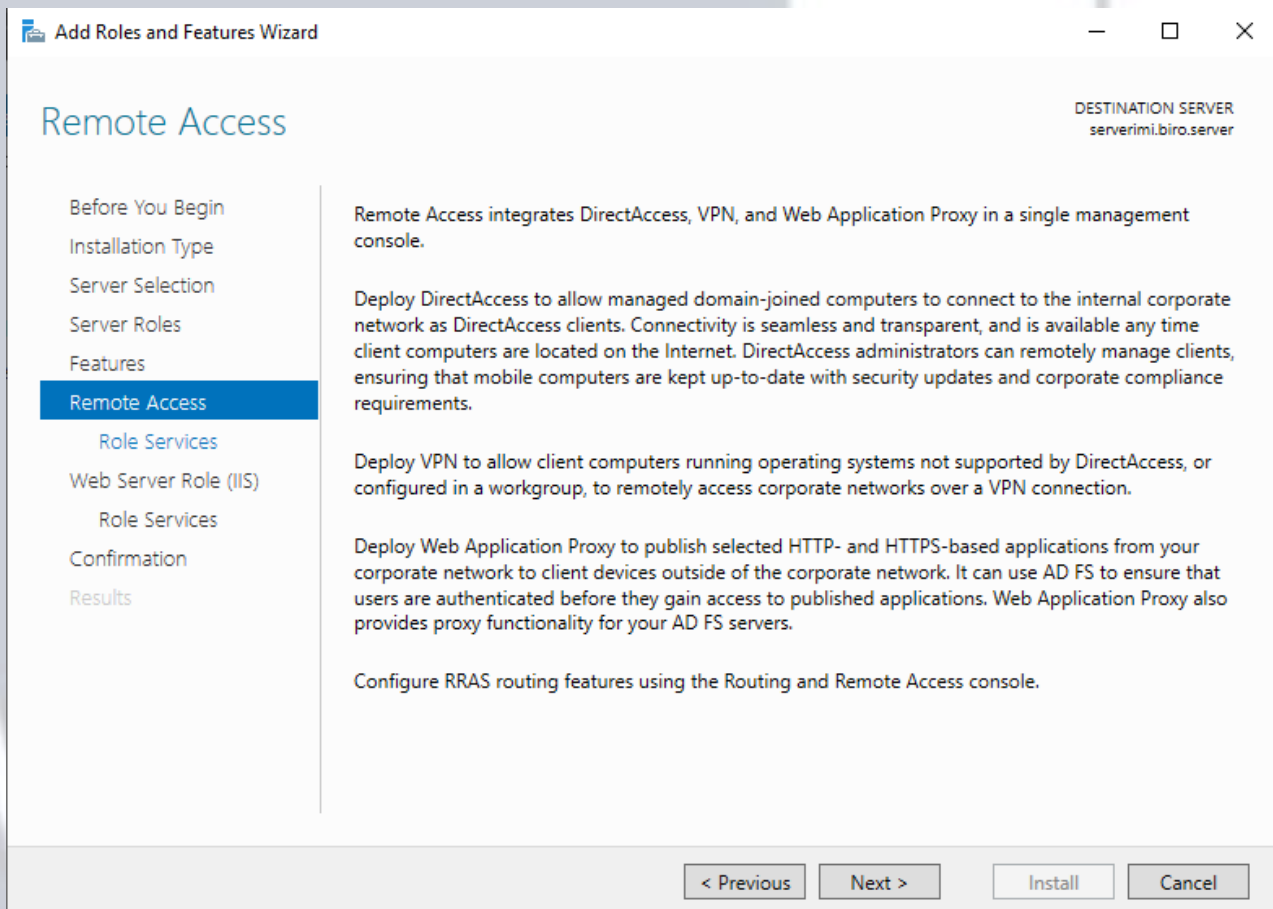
Add Roles and Features Wizard

Remote Access

DESTINATION SERVER
serverimi.biro.server

Before You Begin
Installation Type
Server Selection
Server Roles
Features
Remote Access
Role Services
Web Server Role (IIS)
Role Services
Confirmation
Results

Remote Access integrates DirectAccess, VPN, and Web Application Proxy in a single management console.

Deploy DirectAccess to allow managed domain-joined computers to connect to the internal corporate network as DirectAccess clients. Connectivity is seamless and transparent, and is available any time client computers are located on the Internet. DirectAccess administrators can remotely manage clients, ensuring that mobile computers are kept up-to-date with security updates and corporate compliance requirements.

Deploy VPN to allow client computers running operating systems not supported by DirectAccess, or configured in a workgroup, to remotely access corporate networks over a VPN connection.

Deploy Web Application Proxy to publish selected HTTP- and HTTPS-based applications from your corporate network to client devices outside of the corporate network. It can use AD FS to ensure that users are authenticated before they gain access to published applications. Web Application Proxy also provides proxy functionality for your AD FS servers.

Configure RRAS routing features using the Routing and Remote Access console.

< Previous   Next >   Install   Cancel